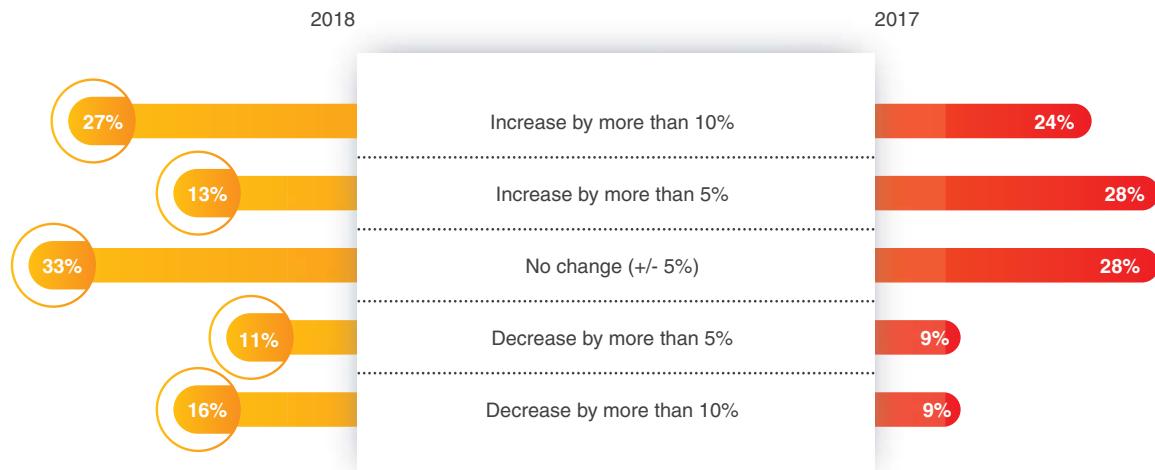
2018

2017

| 2018 | | 2017 |
|---|---|---|
| 27% | Increase by more than 10% | 24% |
| 13% | Increase by more than 5% | 28% |
| 33% | No change (+/- 5%) | 28% |
| 11% | Decrease by more than 5% | 9% |
| 16% | Decrease by more than 10% | 9% |